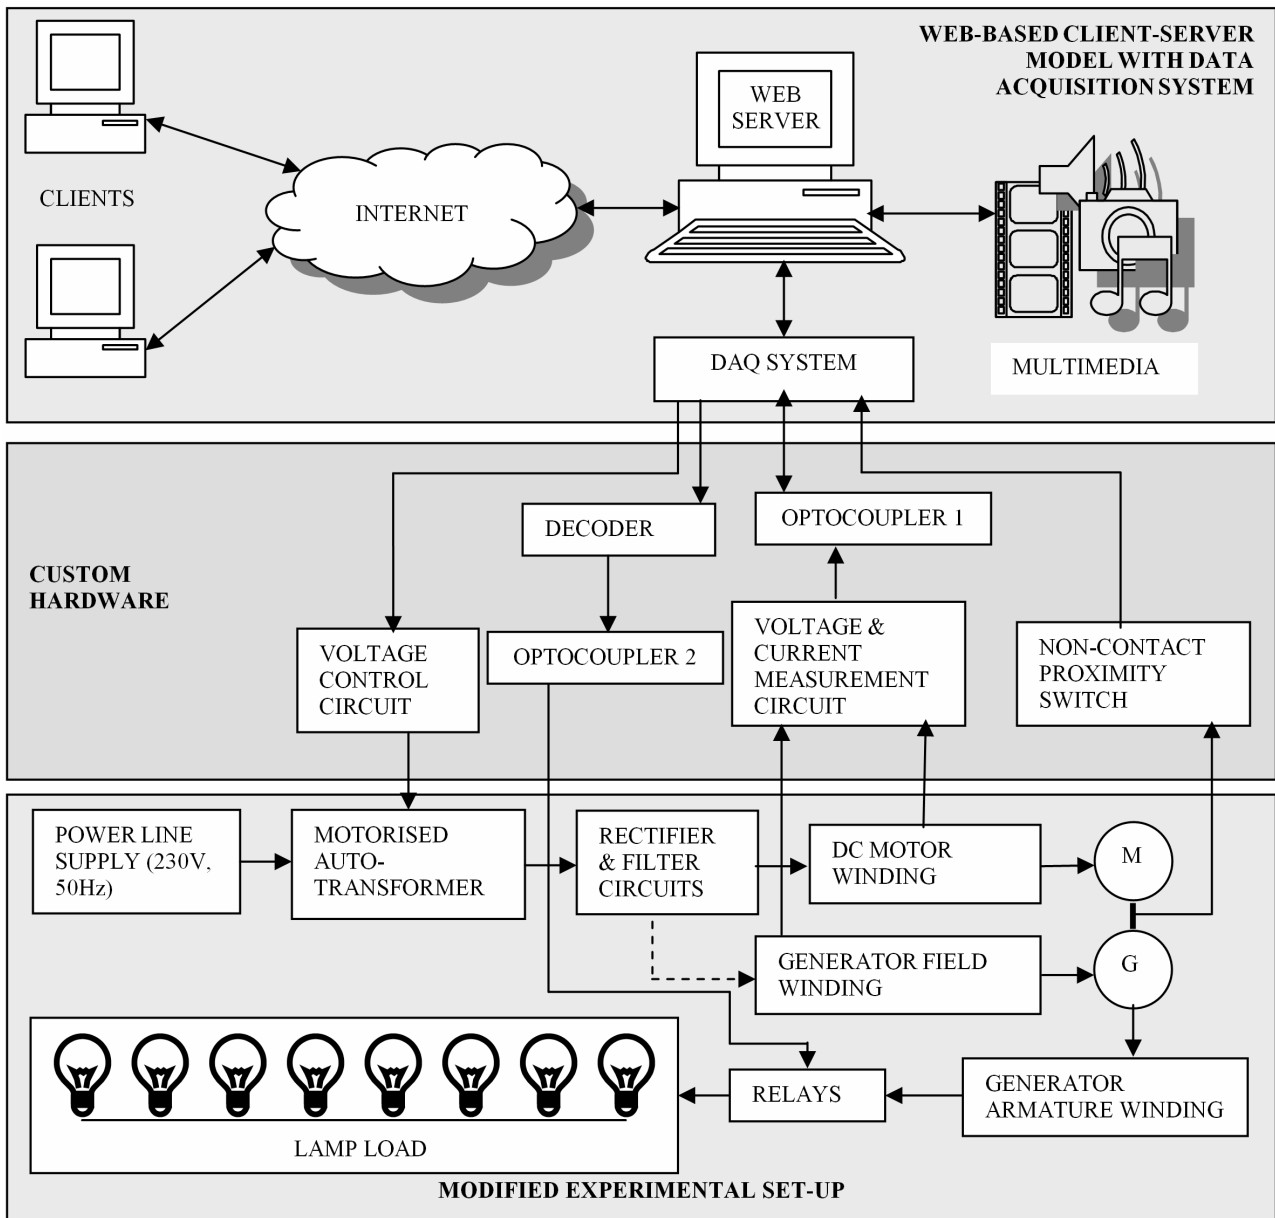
WEB-BASED CLIENT-SERVER MODEL WITH DATA ACQUISITION SYSTEM

CLIENTS

INTERNET

WEB SERVER

MULTIMEDIA

DAQ SYSTEM

CUSTOM HARDWARE

DECODER

OPTOCOUPLER 1

VOLTAGE CONTROL CIRCUIT

OPTOCOUPLER 2

VOLTAGE & CURRENT MEASUREMENT CIRCUIT

NON-CONTACT PROXIMITY SWITCH

POWER LINE SUPPLY (230V, 50Hz)

MOTORISED AUTO-TRANSFORMER

RECTIFIER & FILTER CIRCUITS

DC MOTOR WINDING

M

GENERATOR FIELD WINDING

G

RELAYS

GENERATOR ARMATURE WINDING

LAMP LOAD

MODIFIED EXPERIMENTAL SET-UP